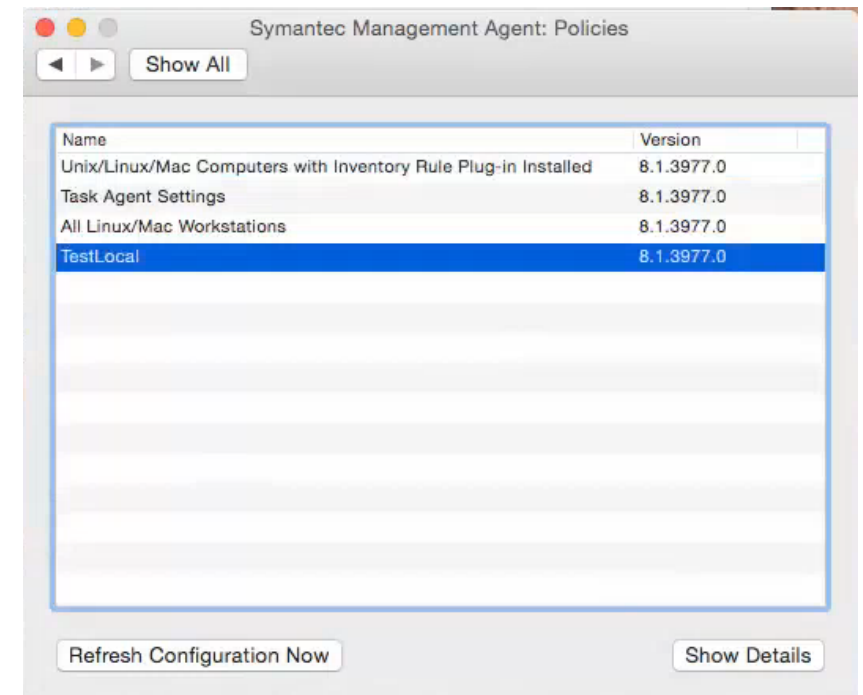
Symantec Management Agent: Policies

Show All

| Name | Version |
|---|---|
| Unix/Linux/Mac Computers with Inventory Rule Plug-in Installed | 8.1.3977.0 |
| Task Agent Settings | 8.1.3977.0 |
| All Linux/Mac Workstations | 8.1.3977.0 |
| TestLocal | 8.1.3977.0 |

Refresh Configuration Now

Show Details